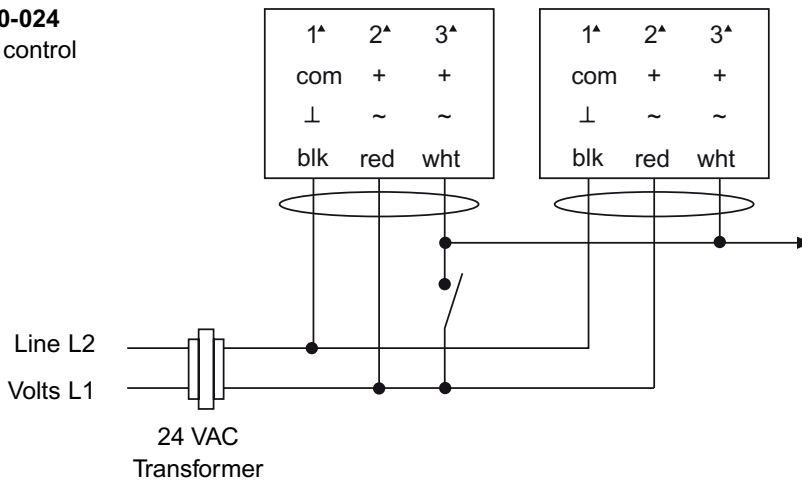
0-024
control

| $1^{\blacktriangle}$ | $2^{\blacktriangle}$ | $3^{\blacktriangle}$ |
|---|---|---|
| com | + | + |
| ⊥ | ~ | ~ |
| blk | red | wht |

| $1^{\blacktriangle}$ | $2^{\blacktriangle}$ | $3^{\blacktriangle}$ |
|---|---|---|
| com | + | + |
| ⊥ | ~ | ~ |
| blk | red | wht |

Line L2
Volts L1

24 VAC
Transformer